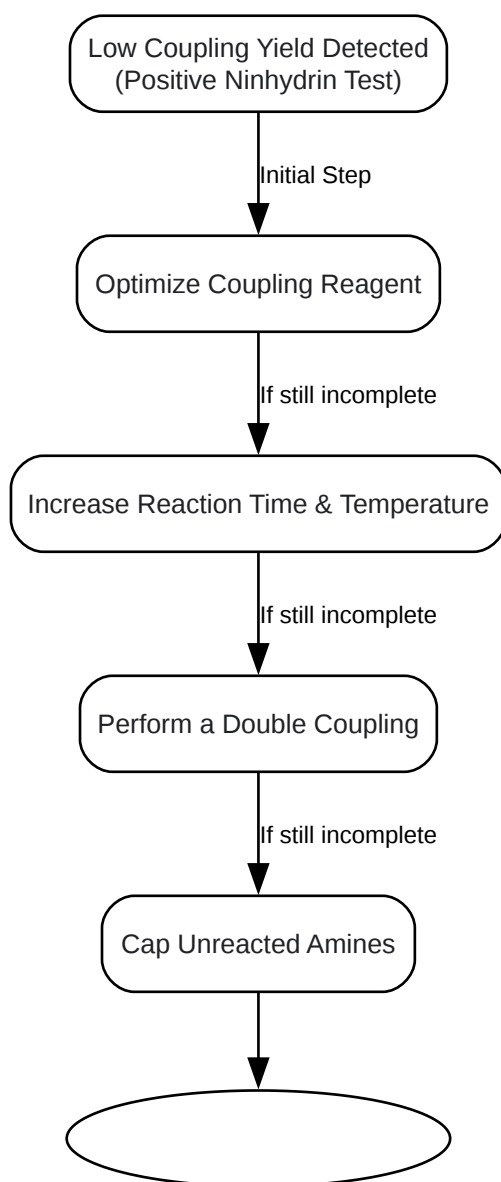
Low Coupling Yield Detected (Positive Ninhydrin Test)

Initial Step

Optimize Coupling Reagent

If still incomplete

Increase Reaction Time & Temperature

If still incomplete

Perform a Double Coupling

If still incomplete

Cap Unreacted Amines